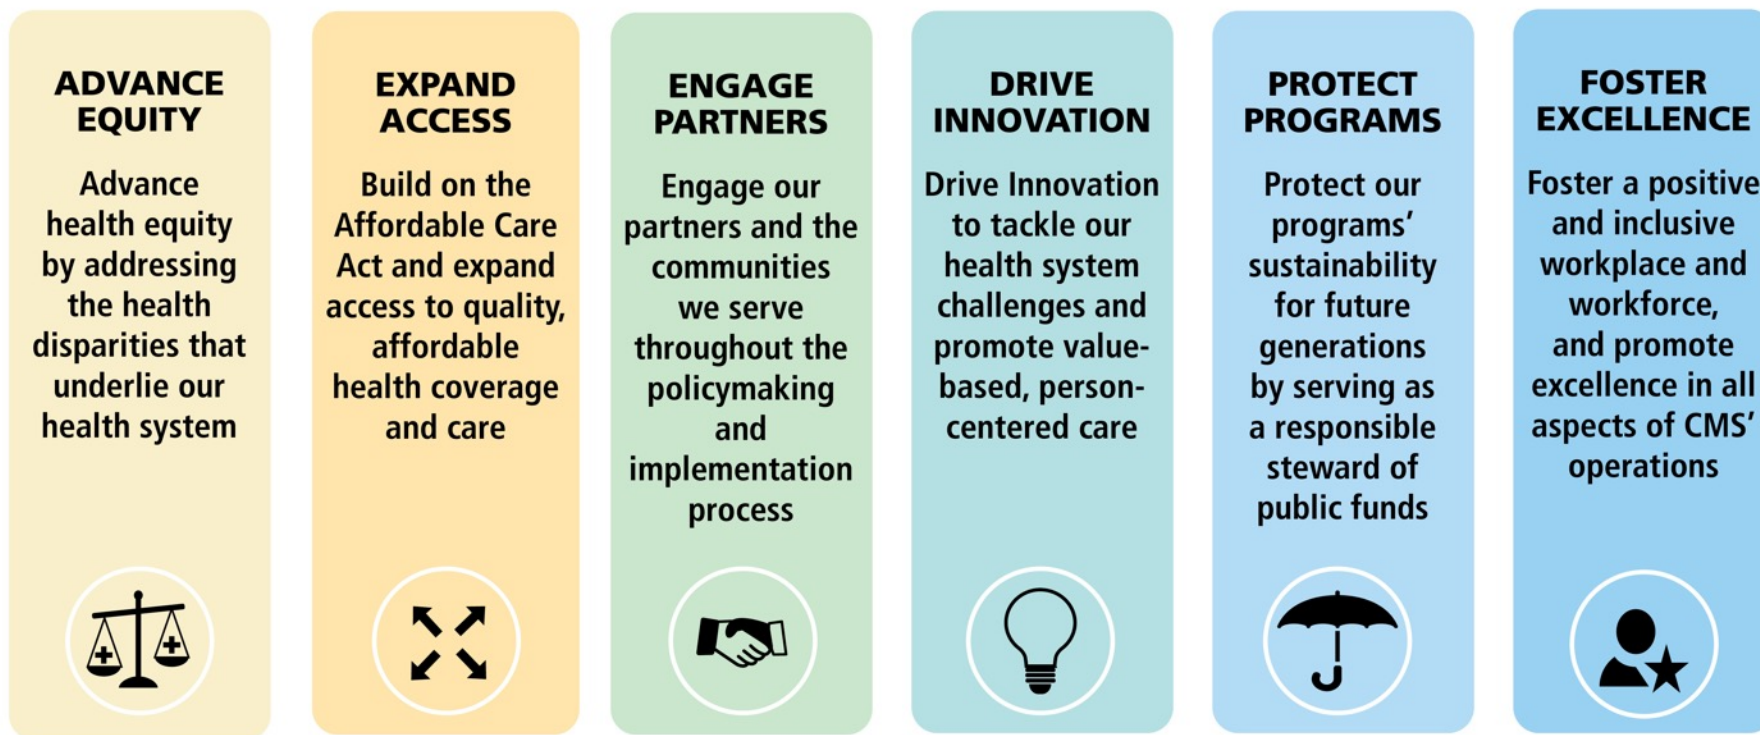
ADVANCE EQUITY

Advance health equity by addressing the health disparities that underlie our health system

EXPAND ACCESS

Build on the Affordable Care Act and expand access to quality, affordable health coverage and care

ENGAGE PARTNERS

Engage our partners and the communities we serve throughout the policymaking and implementation process

DRIVE INNOVATION

Drive Innovation to tackle our health system challenges and promote value-based, person-centered care

PROTECT PROGRAMS

Protect our programs' sustainability for future generations by serving as a responsible steward of public funds

FOSTER EXCELLENCE

Foster a positive and inclusive workplace and workforce, and promote excellence in all aspects of CMS' operations